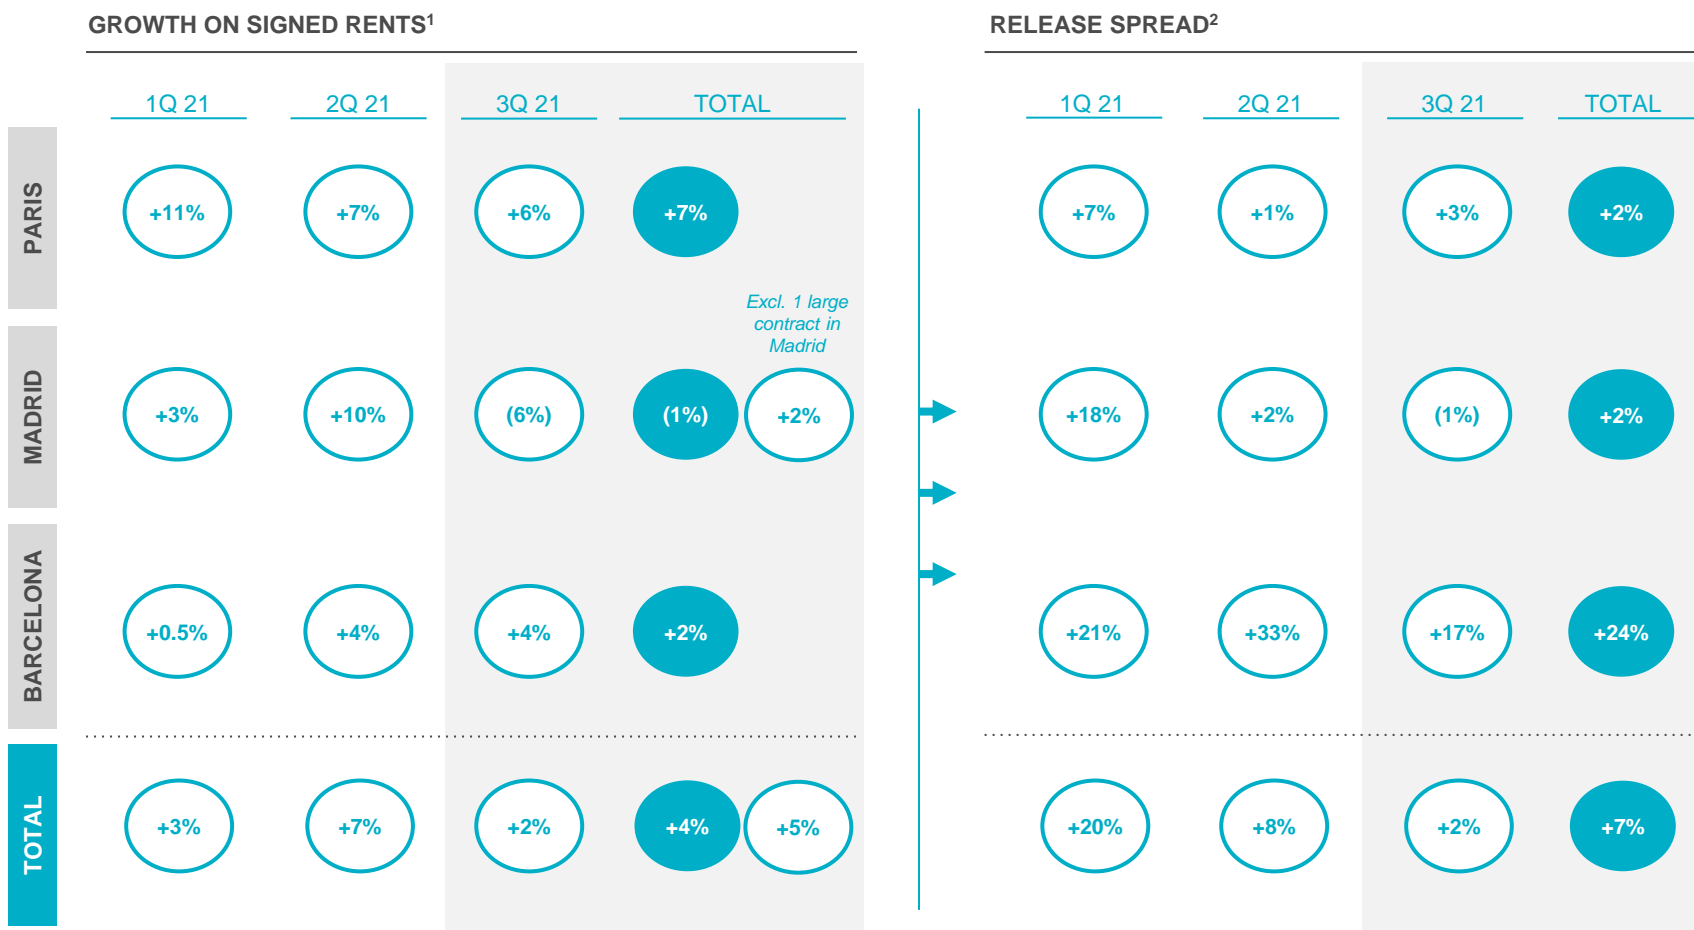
GROWTH ON SIGNED RENTS$^1$

| | 1Q 21 | 2Q 21 | 3Q 21 | TOTAL | Excl. 1 large contract in Madrid |
|---|---|---|---|---|---|
| PARIS | +11% | +7% | +6% | +7% | |
| MADRID | +3% | +10% | (6%) | (1%) | +2% |
| BARCELONA | +0.5% | +4% | +4% | +2% | |
| TOTAL | +3% | +7% | +2% | +4% | +5% |

RELEASE SPREAD$^2$

| | 1Q 21 | 2Q 21 | 3Q 21 | TOTAL |
|---|---|---|---|---|
| PARIS | +7% | +1% | +3% | +2% |
| MADRID | +18% | +2% | (1%) | +2% |
| BARCELONA | +21% | +33% | +17% | +24% |
| TOTAL | +20% | +8% | +2% | +7% |